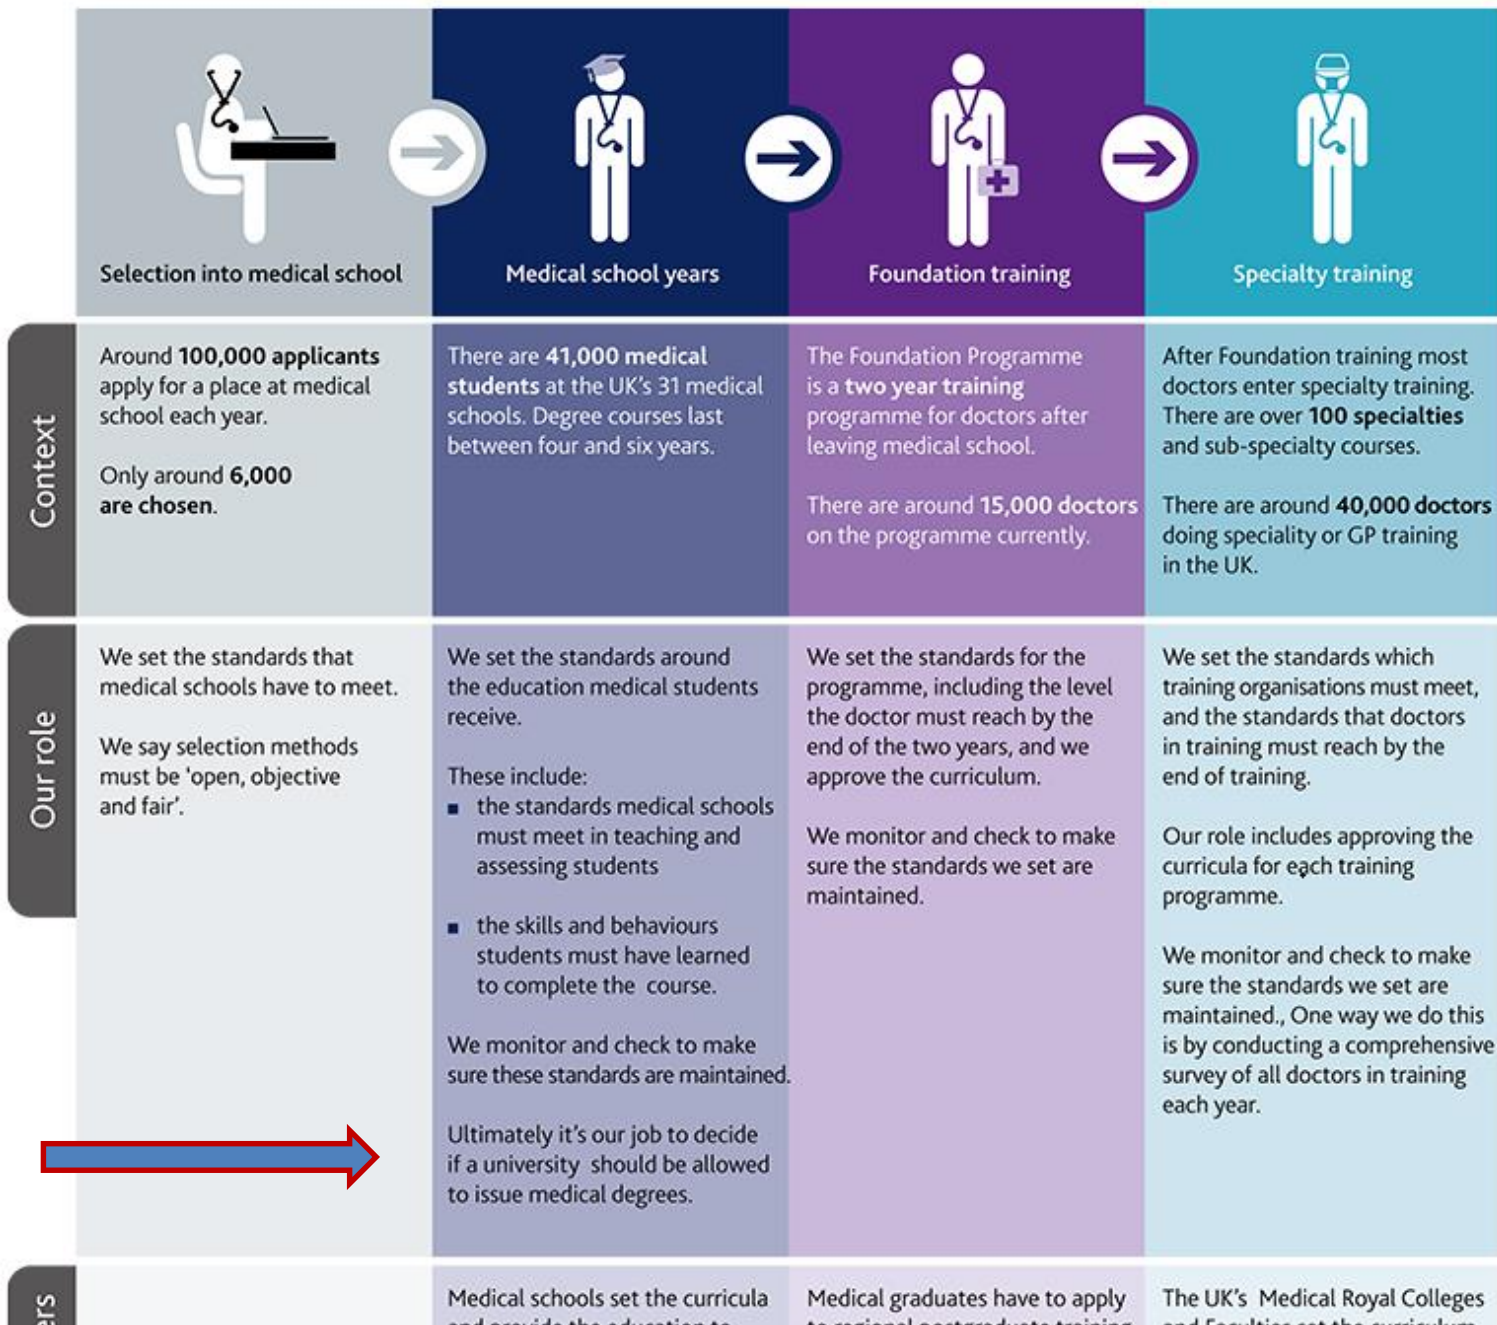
| | Selection into medical school | Medical school years | Foundation training | Specialty training |
|---|---|---|---|---|
| Context | Around **100,000 applicants** apply for a place at medical school each year. Only around **6,000 are chosen**. | There are **41,000 medical students** at the UK's 31 medical schools. Degree courses last between four and six years. | The Foundation Programme is a **two year training** programme for doctors after leaving medical school. There are around **15,000 doctors** on the programme currently. | After Foundation training most doctors enter specialty training. There are over **100 specialties** and sub-specialty courses. There are around **40,000 doctors** doing speciality or GP training in the UK. |
| Our role | We set the standards that medical schools have to meet. We say selection methods must be 'open, objective and fair'. | We set the standards around the education medical students receive. These include: ▪ the standards medical schools must meet in teaching and assessing students ▪ the skills and behaviours students must have learned to complete the course. We monitor and check to make sure these standards are maintained. Ultimately it's our job to decide if a university should be allowed to issue medical degrees. | We set the standards for the programme, including the level the doctor must reach by the end of the two years, and we approve the curriculum. We monitor and check to make sure the standards we set are maintained. | We set the standards which training organisations must meet, and the standards that doctors in training must reach by the end of training. Our role includes approving the curricula for each training programme. We monitor and check to make sure the standards we set are maintained., One way we do this is by conducting a comprehensive survey of all doctors in training each year. |
| ers | | Medical schools set the curricula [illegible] | Medical graduates have to apply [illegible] | The UK's Medical Royal Colleges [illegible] |